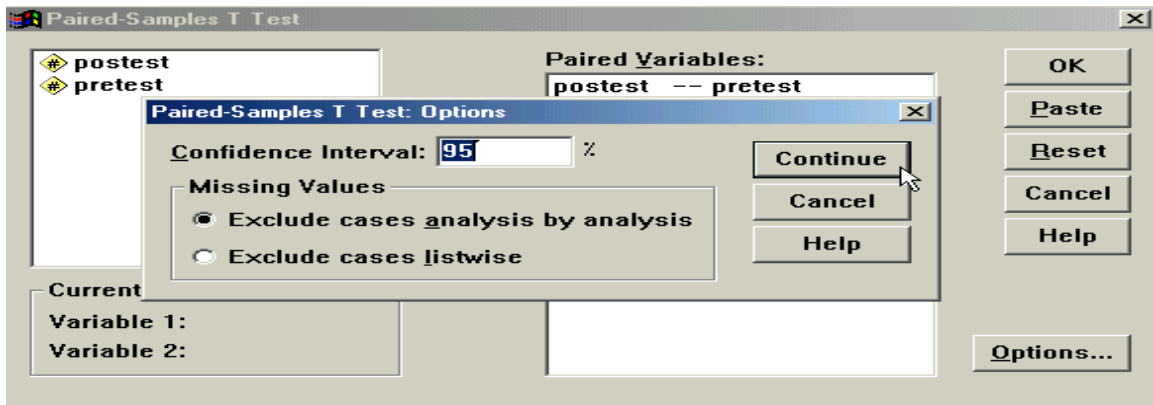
Paired-Samples T Test

postest
pretest

Paired Variables:
postest -- pretest

OK
Paste
Reset
Cancel
Help

Paired-Samples T Test: Options

Confidence Interval: 95 %

Missing Values
Exclude cases analysis by analysis
Exclude cases listwise

Continue
Cancel
Help

Current
Variable 1:
Variable 2:

Options...